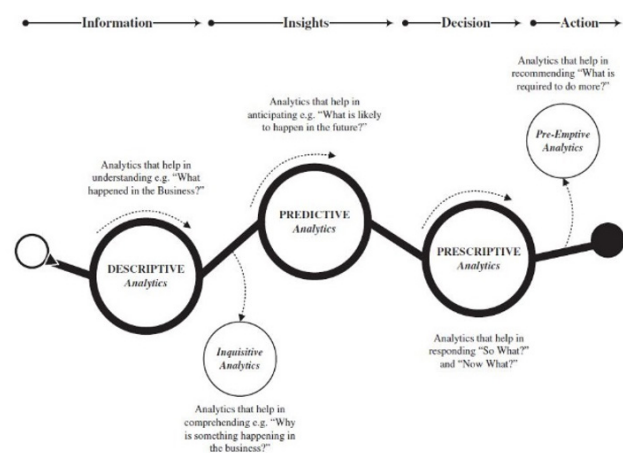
Information Insights Decision Action

Analytics that help in recommending "What is required to do more?"

Analytics that help in anticipating e.g. "What is likely to happen in the future?"

Pre-Emptive Analytics

Analytics that help in understanding e.g. "What happened in the Business?"

PREDICTIVE Analytics

DESCRIPTIVE Analytics

PRESCRIPTIVE Analytics

Inquisitive Analytics

Analytics that help in responding "So What?" and "Now What?"

Analytics that help in comprehending e.g. "Why is something happening in the business?"